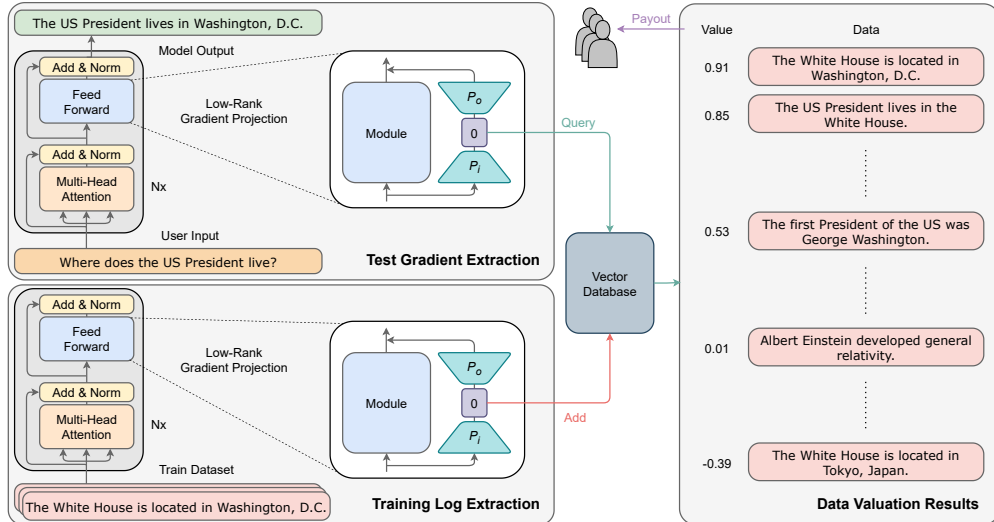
The US President lives in Washington, D.C.

Model Output

Add & Norm

Feed Forward

Low-Rank Gradient Projection

Add & Norm

Multi-Head Attention

Nx

Module

$P_o$

0

$P_i$

User Input

Where does the US President live?

Test Gradient Extraction

Query

Payout

Vector Database

Add & Norm

Feed Forward

Low-Rank Gradient Projection

Add & Norm

Multi-Head Attention

Nx

Module

$P_o$

0

$P_i$

Add

Train Dataset

The White House is located in Washington, D.C.

Training Log Extraction

| Value | Data |
|---|---|
| 0.91 | The White House is located in Washington, D.C. |
| 0.85 | The US President lives in the White House. |
| 0.53 | The first President of the US was George Washington. |
| 0.01 | Albert Einstein developed general relativity. |
| -0.39 | The White House is located in Tokyo, Japan. |

Data Valuation Results